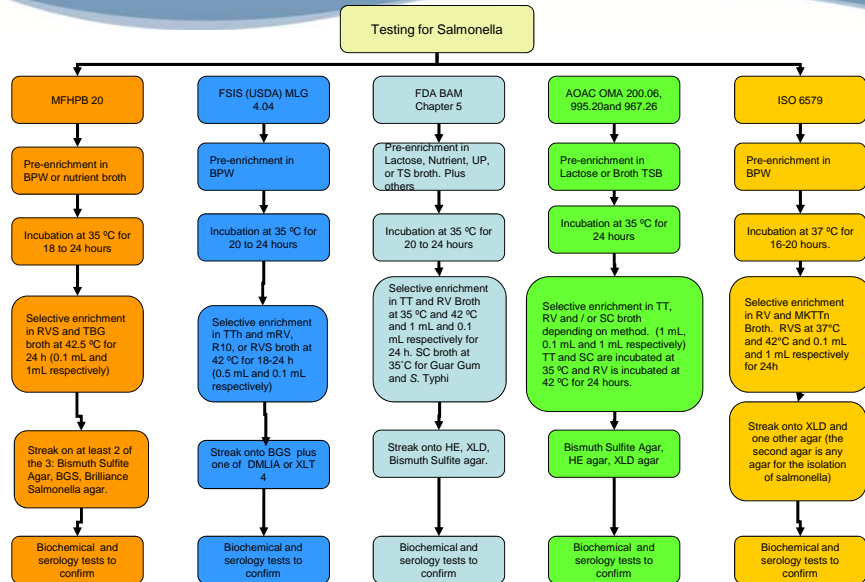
Testing for Salmonella

MFHPB 20

Pre-enrichment in BPW or nutrient broth

Incubation at 35 ºC for 18 to 24 hours

Selective enrichment in RVS and TBG broth at 42.5 ºC for 24 h (0.1 mL and 1mL respectively)

Streak on at least 2 of the 3: Bismuth Sulfite Agar, BGS, Brilliance Salmonella agar.

Biochemical and serology tests to confirm

FSIS (USDA) MLG 4.04

Pre-enrichment in BPW

Incubation at 35 ºC for 20 to 24 hours

Selective enrichment in TTh and mRV, R10, or RVS broth at 42 ºC for 18-24 h (0.5 mL and 0.1 mL respectively)

Streak onto BGS plus one of DMLIA or XLT 4

Biochemical and serology tests to confirm

FDA BAM Chapter 5

Pre-enrichment in Lactose, Nutrient, UP, or TS broth. Plus others

Incubation at 35 ºC for 20 to 24 hours

Selective enrichment in TT and RV Broth at 35 ºC and 42 ºC and 1 mL and 0.1 mL respectively for 24 h. SC broth at 35˚C for Guar Gum and S. Typhi

Streak onto HE, XLD, Bismuth Sulfite agar.

Biochemical and serology tests to confirm

AOAC OMA 200.06, 995.20and 967.26

Pre-enrichment in Lactose or Broth TSB

Incubation at 35 ºC for 24 hours

Selective enrichment in TT, RV and / or SC broth depending on method. (1 mL, 0.1 mL and 1 mL respectively) TT and SC are incubated at 35 ºC and RV is incubated at 42 ºC for 24 hours.

Bismuth Sulfite Agar, HE agar, XLD agar

Biochemical and serology tests to confirm

ISO 6579

Pre-enrichment in BPW

Incubation at 37 ºC for 16-20 hours.

Selective enrichment in RV and MKTTn Broth. RVS at 37°C and 42°C and 0.1 mL and 1 mL respectively for 24h

Streak onto XLD and one other agar (the second agar is any agar for the isolation of salmonella)

Biochemical and serology tests to confirm